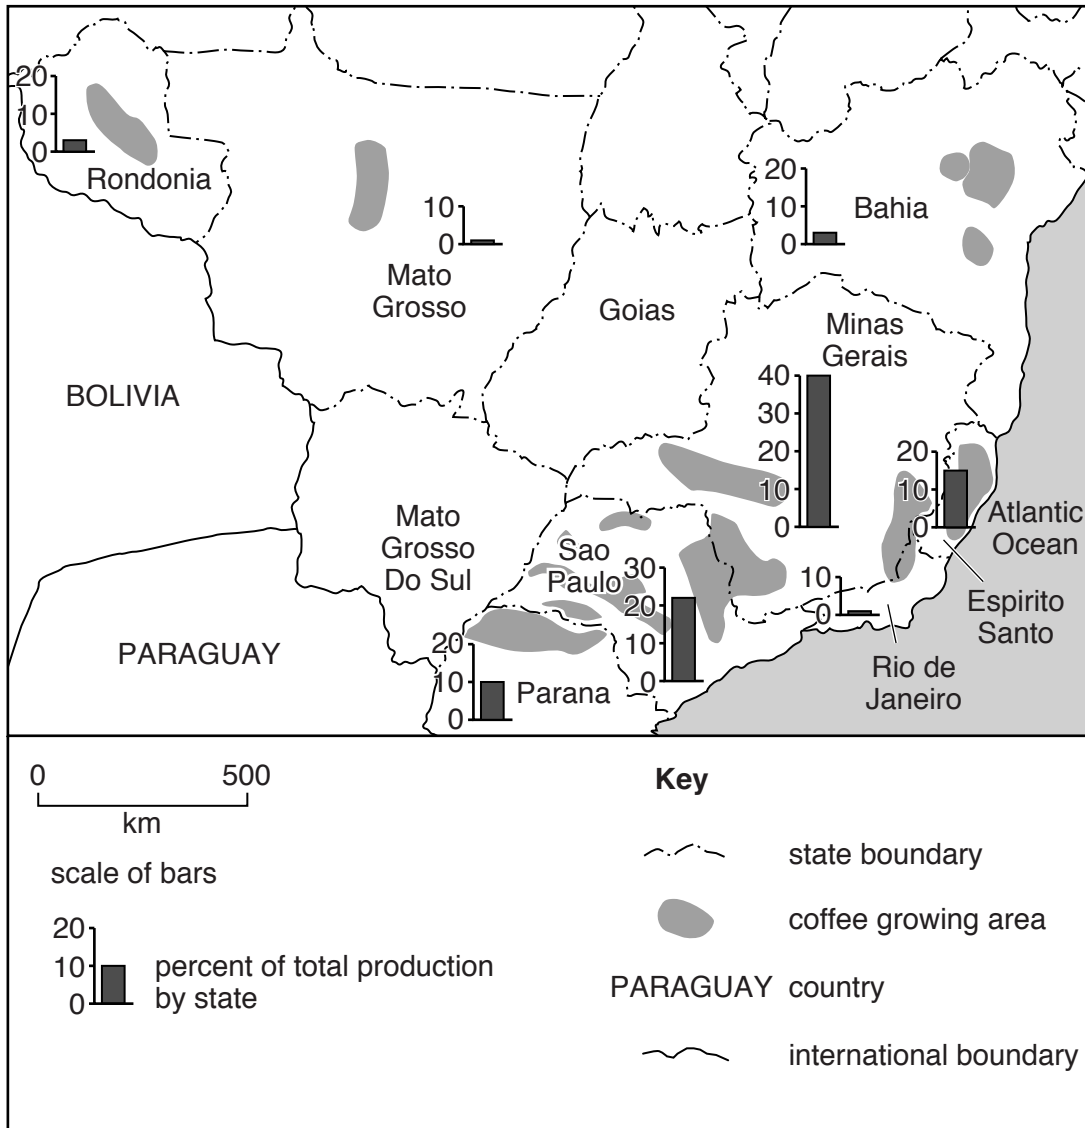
20
10
0
Rondonia

10
0
Mato Grosso

20
10
0
Bahia

Goias

Minas Gerais
40
30
20
10
0

BOLIVIA

20
10
0

Atlantic Ocean

Mato Grosso Do Sul

Sao Paulo
30
20
10
0

10
0

Espirito Santo

PARAGUAY

20
10
0
Parana

Rio de Janeiro

0 500
km

scale of bars

20
10
0
percent of total production by state

Key

state boundary

coffee growing area

PARAGUAY country

international boundary